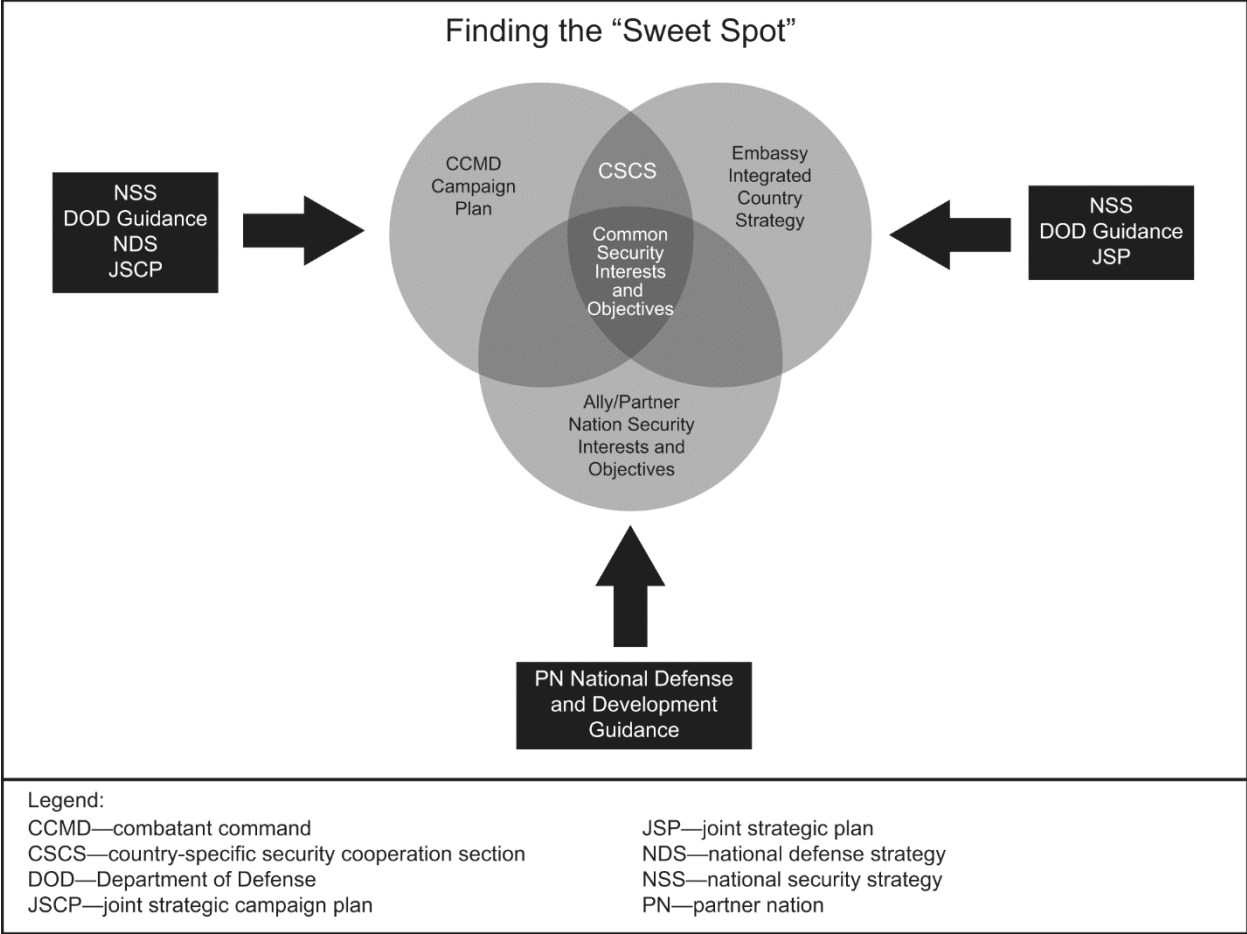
Finding the “Sweet Spot”

NSS
DOD Guidance
NDS
JSCP

CCMD Campaign Plan

CSCS

Embassy Integrated Country Strategy

NSS
DOD Guidance
JSP

Common Security Interests and Objectives

Ally/Partner Nation Security Interests and Objectives

PN National Defense and Development Guidance

Legend:
CCMD—combatant command
CSCS—country-specific security cooperation section
DOD—Department of Defense
JSCP—joint strategic campaign plan

JSP—joint strategic plan
NDS—national defense strategy
NSS—national security strategy
PN—partner nation